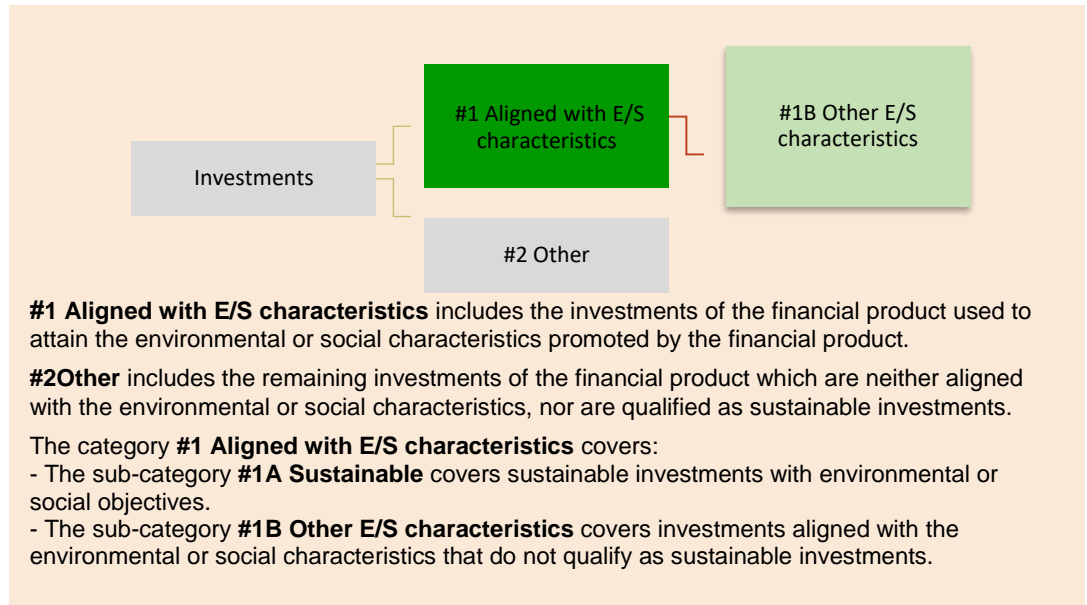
Investments

#1 Aligned with E/S characteristics

#1B Other E/S characteristics

#2 Other

**#1 Aligned with E/S characteristics** includes the investments of the financial product used to attain the environmental or social characteristics promoted by the financial product.

**#2Other** includes the remaining investments of the financial product which are neither aligned with the environmental or social characteristics, nor are qualified as sustainable investments.

The category **#1 Aligned with E/S characteristics** covers:
- The sub-category **#1A Sustainable** covers sustainable investments with environmental or social objectives.
- The sub-category **#1B Other E/S characteristics** covers investments aligned with the environmental or social characteristics that do not qualify as sustainable investments.